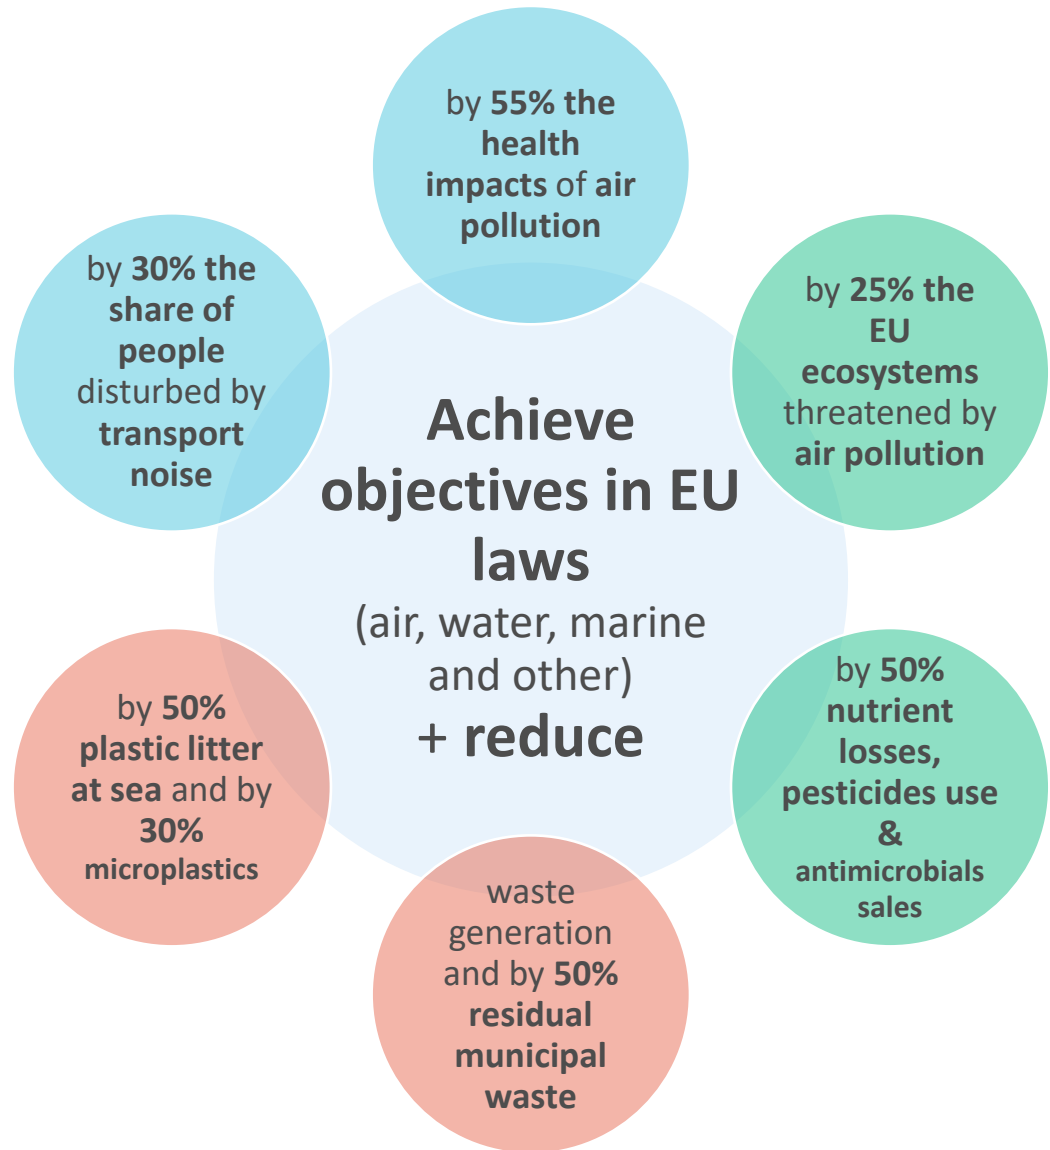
by 55% the health impacts of air pollution

by 30% the share of people disturbed by transport noise

by 25% the EU ecosystems threatened by air pollution

Achieve objectives in EU laws
(air, water, marine and other)
+ reduce

by 50% plastic litter at sea and by 30% microplastics

by 50% nutrient losses, pesticides use & antimicrobials sales

waste generation and by 50% residual municipal waste